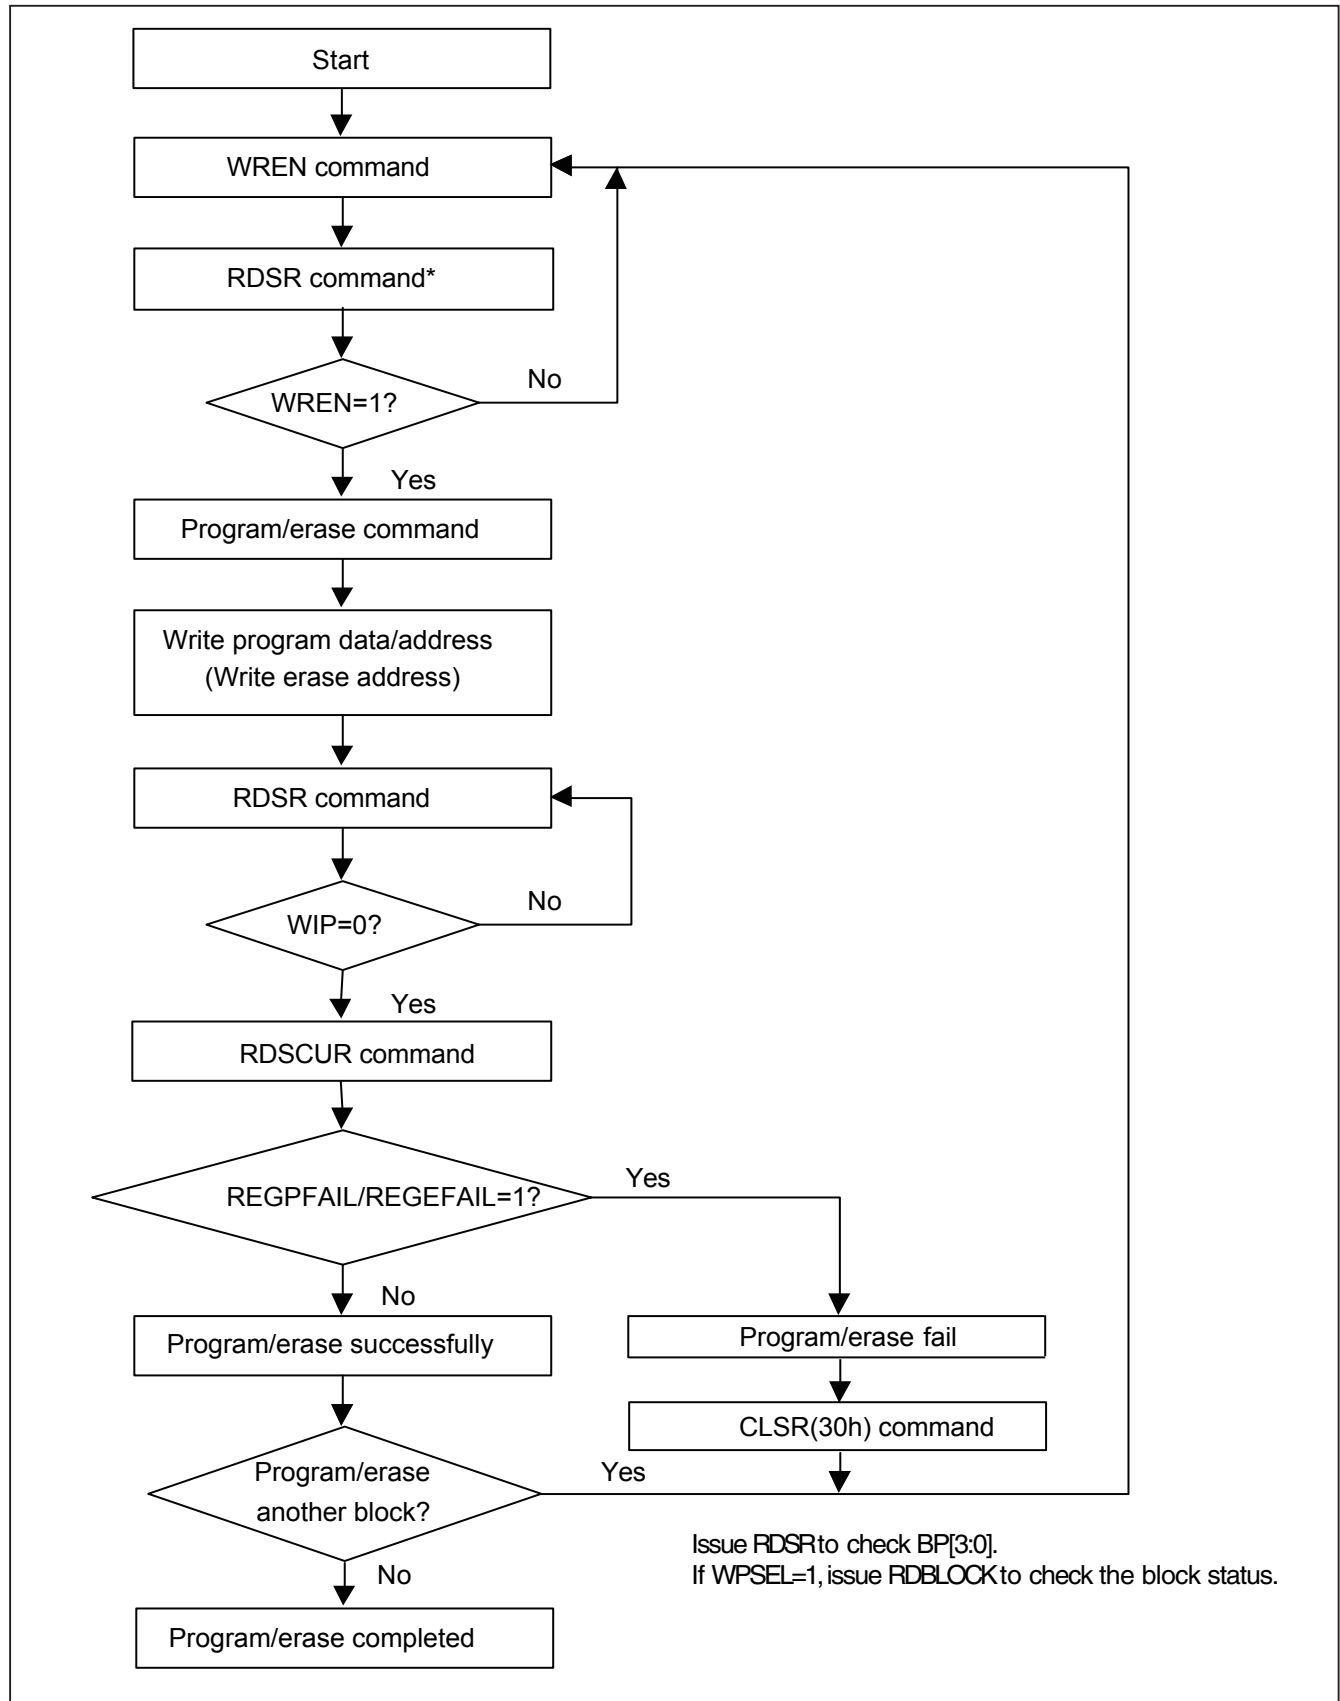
Start

WREN command

RDSR command*

WREN=1?

No

Yes

Program/erase command

Write program data/address (Write erase address)

RDSR command

WIP=0?

No

Yes

RDSCUR command

REGPFAIL/REGEFAIL=1?

Yes

No

Program/erase successfully

Program/erase fail

CLSR(30h) command

Program/erase another block?

Yes

No

Program/erase completed

Issue RDSR to check BP[3:0].
If WPSEL=1, issue RDBLOCK to check the block status.